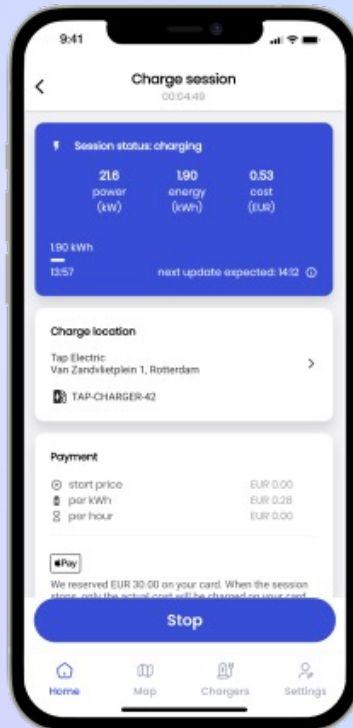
9:41

Charge session
00:04:49

Session status: charging

21.6
power
(kW)

1.90
energy
(kWh)

0.53
cost
(EUR)

1.90 kWh

13:57

next update expected: 14:12

Charge location

Tap Electric
Van Zandvlietplein 1, Rotterdam

TAP-CHARGER-42

Payment

start price EUR 0.00
per kWh EUR 0.28
per hour EUR 0.00

Pay

We reserved EUR 30.00 on your card. When the session stops, only the actual cost will be charged on your card.

Stop

Home
Map
Chargers
Settings